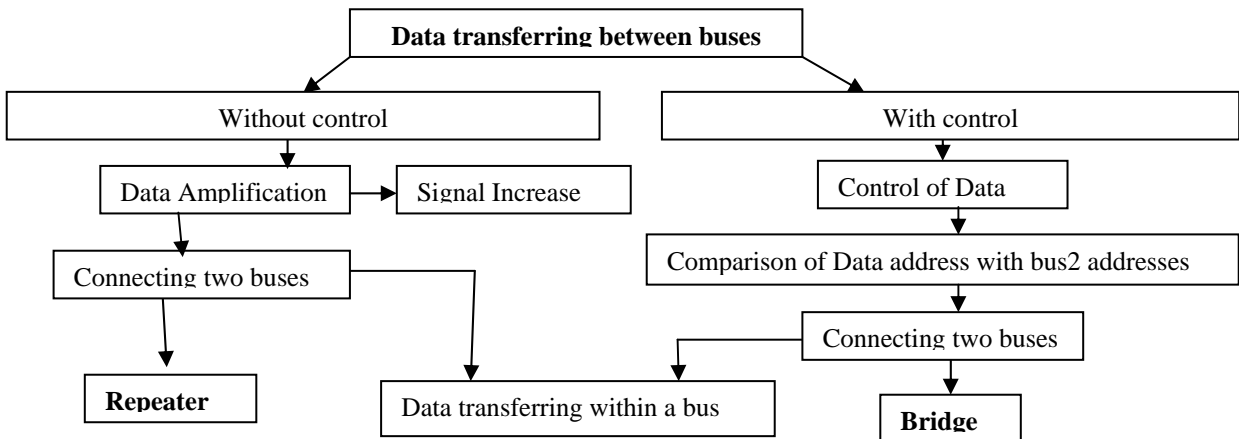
Data transferring between buses

Without control

With control

Data Amplification

Signal Increase

Control of Data

Connecting two buses

Comparison of Data address with bus2 addresses

Connecting two buses

Repeater

Data transferring within a bus

Bridge